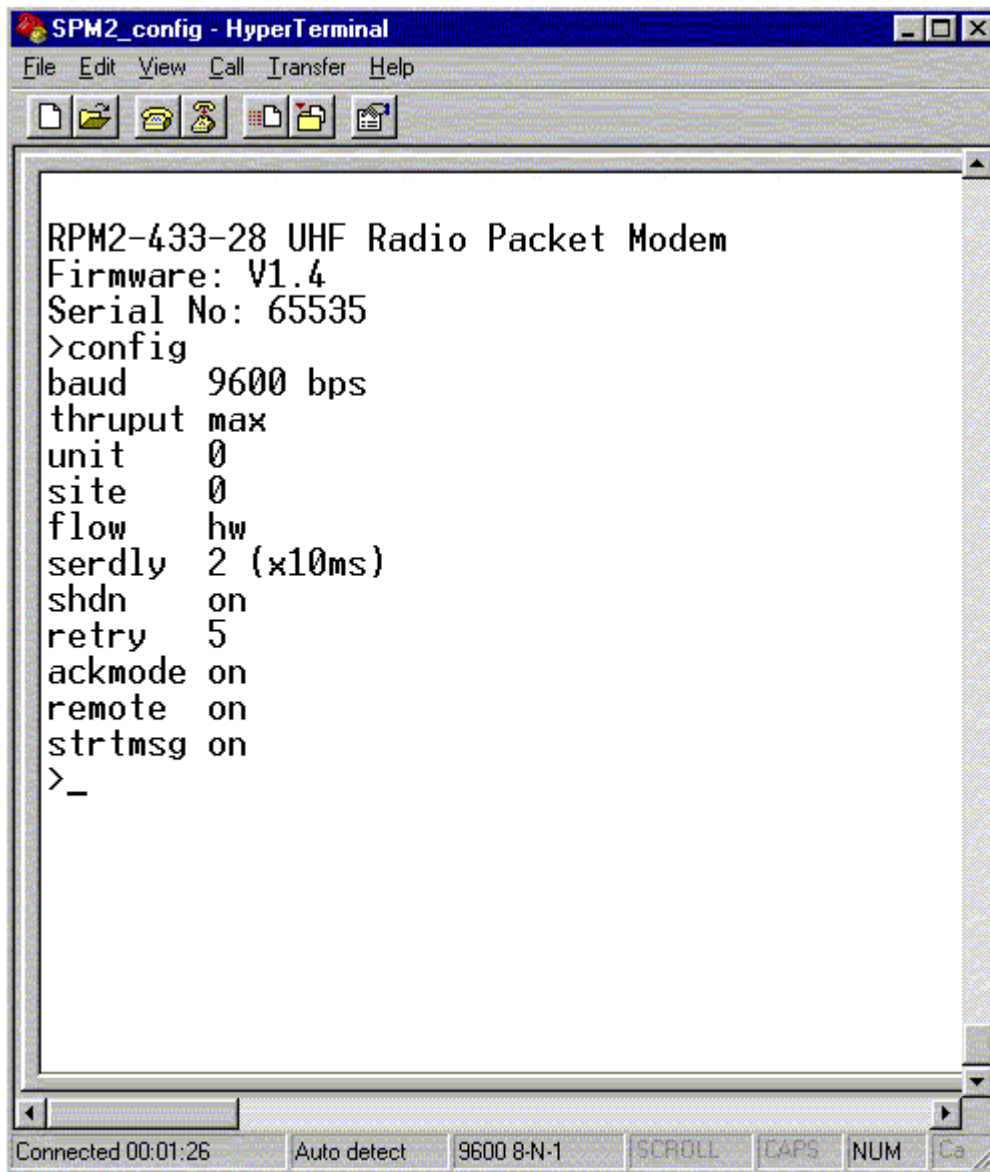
SPM2_config - HyperTerminal

File Edit View Call Transfer Help

RPM2-433-28 UHF Radio Packet Modem
Firmware: V1.4
Serial No: 65535
>config
baud 9600 bps
thruput max
unit 0
site 0
flow hw
serdly 2 (x10ms)
shdn on
retry 5
ackmode on
remote on
strtmsg on
>_

Connected 00:01:26 | Auto detect | 9600 8-N-1 | SCROLL | CAPS | NUM | Ca